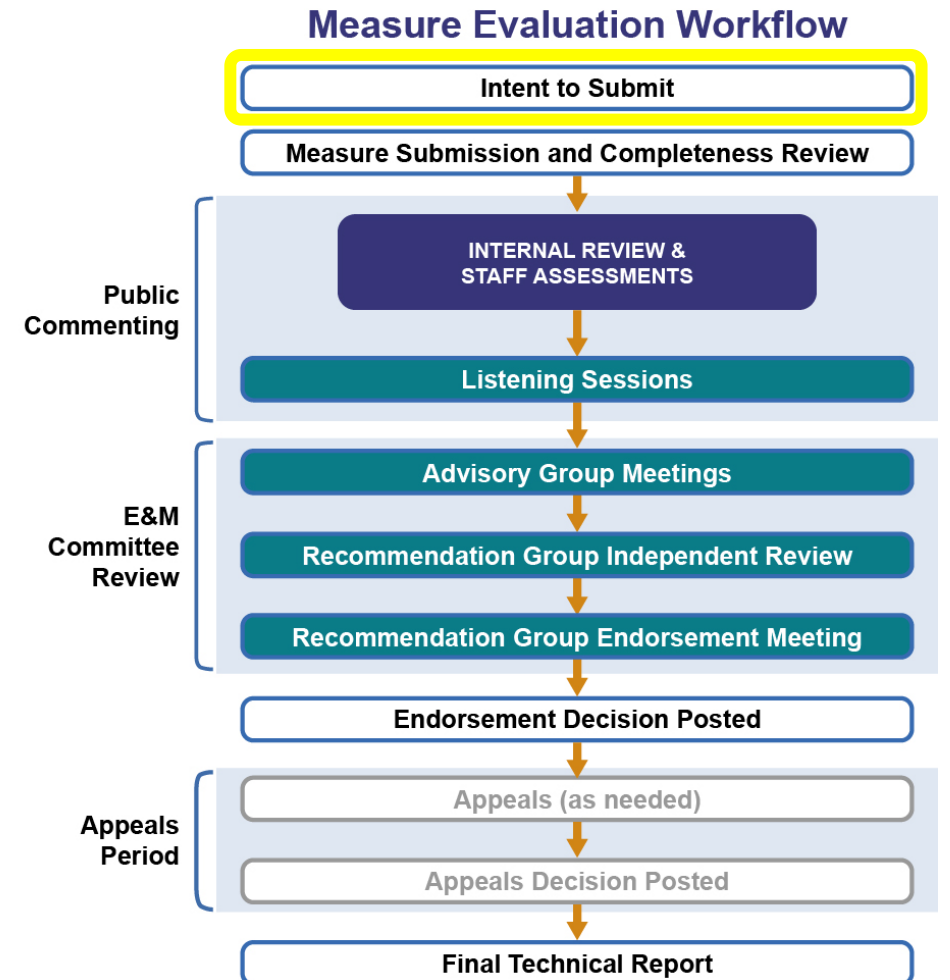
Measure Evaluation Workflow

Intent to Submit

Measure Submission and Completeness Review

Public Commenting

INTERNAL REVIEW & STAFF ASSESSMENTS

Listening Sessions

E&M Committee Review

Advisory Group Meetings

Recommendation Group Independent Review

Recommendation Group Endorsement Meeting

Endorsement Decision Posted

Appeals Period

Appeals (as needed)

Appeals Decision Posted

Final Technical Report